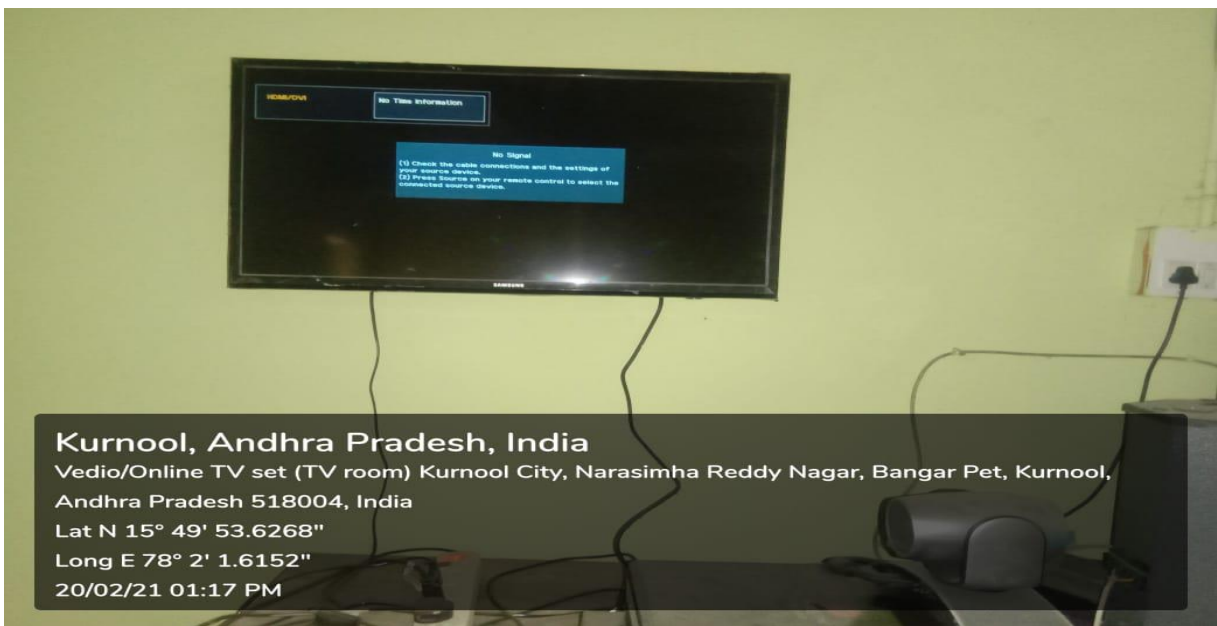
HDMI/DVI

No Time Information

No Signal
(1) Check the cable connections and the settings of your source device.
(2) Press Source on your remote control to select the connected source device.

SAMSUNG

Kurnool, Andhra Pradesh, India
Vedio/Online TV set (TV room) Kurnool City, Narasimha Reddy Nagar, Bangar Pet, Kurnool, Andhra Pradesh 518004, India
Lat N 15° 49' 53.6268"
Long E 78° 2' 1.6152"
20/02/21 01:17 PM